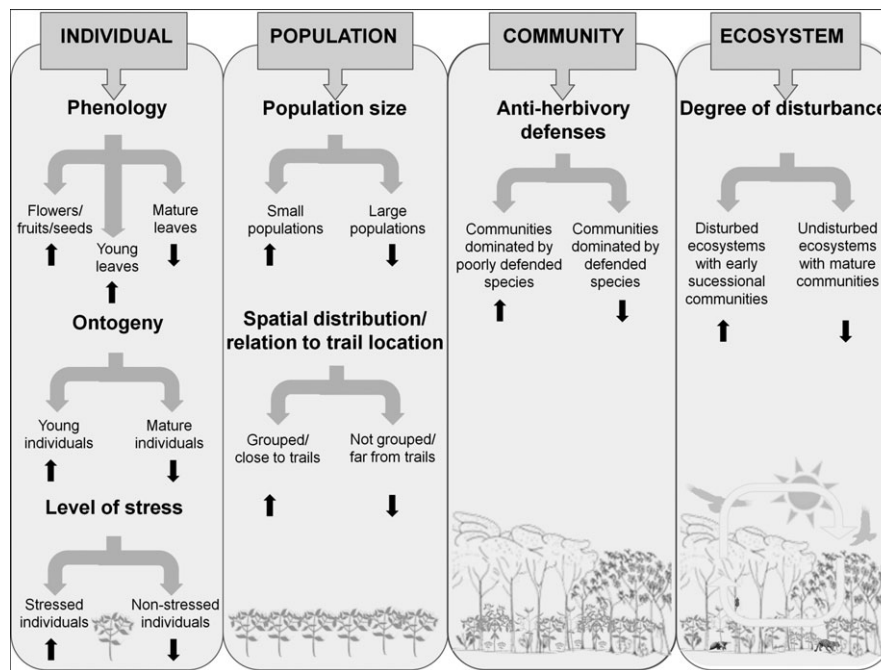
INDIVIDUAL

Phenology

Flowers/ fruits/seeds ⬆

Young leaves ⬆

Mature leaves ⬇

Ontogeny

Young individuals ⬆

Mature individuals ⬇

Level of stress

Stressed individuals ⬆

Non-stressed individuals ⬇

POPULATION

Population size

Small populations ⬆

Large populations ⬇

Spatial distribution/ relation to trail location

Grouped/ close to trails ⬆

Not grouped/ far from trails ⬇

COMMUNITY

Anti-herbivory defenses

Communities dominated by poorly defended species ⬆

Communities dominated by defended species ⬇

ECOSYSTEM

Degree of disturbance

Disturbed ecosystems with early sucessional communities ⬆

Undisturbed ecosystems with mature communities ⬇